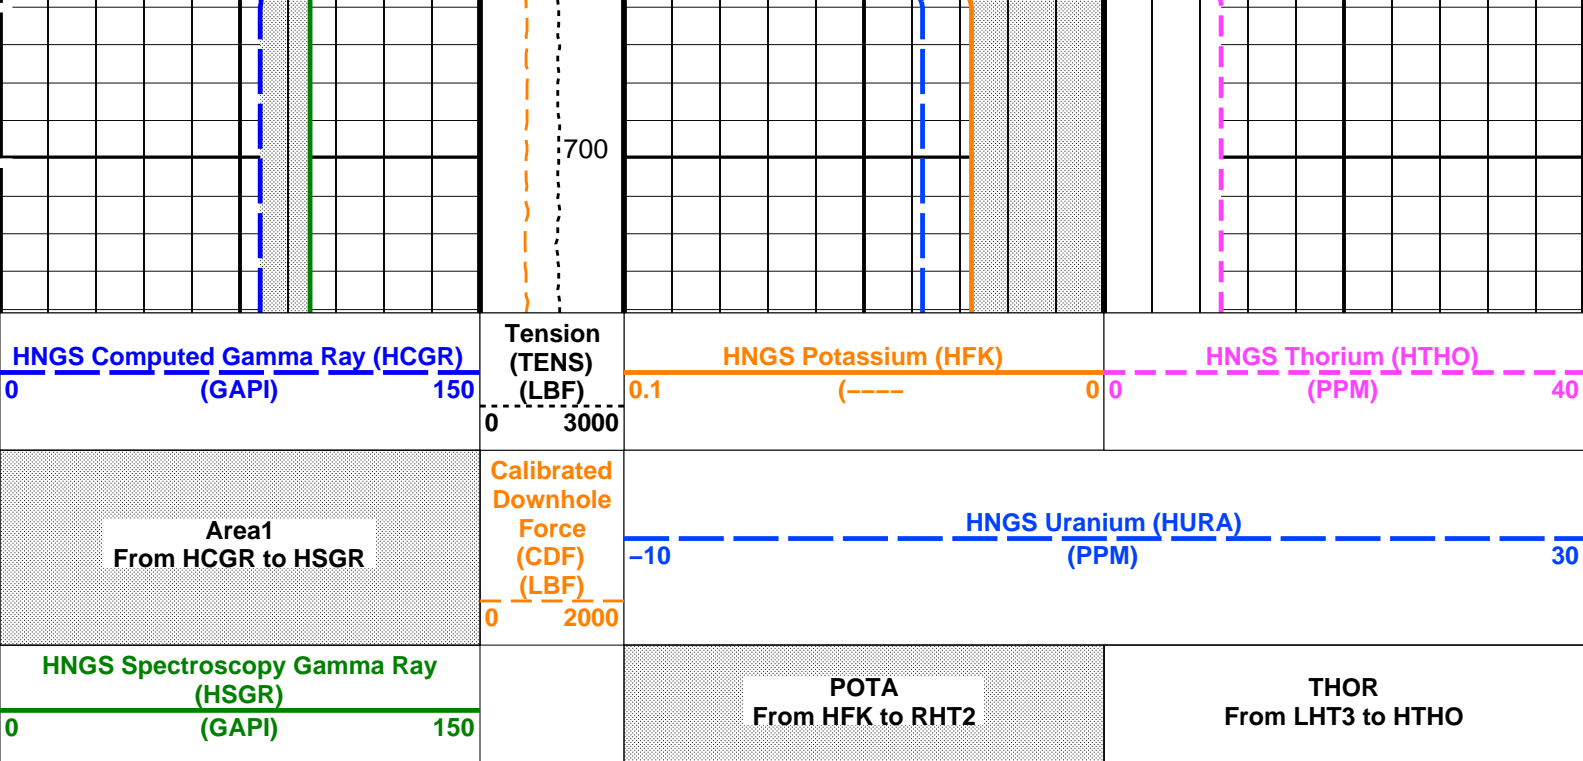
700

HNGS Computed Gamma Ray (HCGR)
0 (GAPI) 150

Tension (TENS) (LBF)
0 3000

HNGS Potassium (HFK)
0.1 (---- 0

HNGS Thorium (HTHO)
0 (PPM) 40

Area1
From HCGR to HSGR

Calibrated Downhole Force (CDF) (LBF)
0 2000

HNGS Uranium (HURA)
–10 (PPM) 30

HNGS Spectroscopy Gamma Ray (HSGR)
0 (GAPI) 150

POTA
From HFK to RHT2

THOR
From LHT3 to HTHO